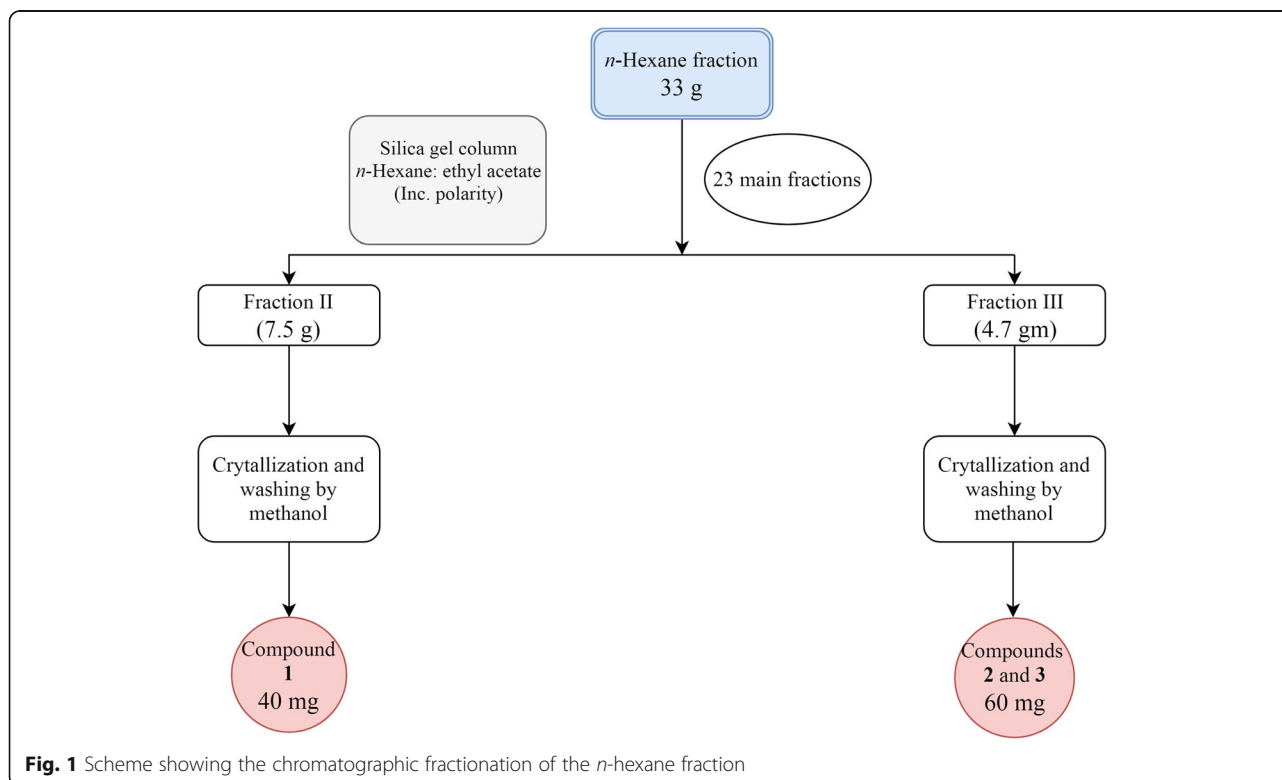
n-Hexane fraction
33 g

Silica gel column
n-Hexane: ethyl acetate
(Inc. polarity)

23 main fractions

Fraction II
(7.5 g)

Fraction III
(4.7 gm)

Crytallization and washing by methanol

Crytallization and washing by methanol

Compound
1
40 mg

Compounds
2 and 3
60 mg

Fig. 1 Scheme showing the chromatographic fractionation of the n-hexane fraction